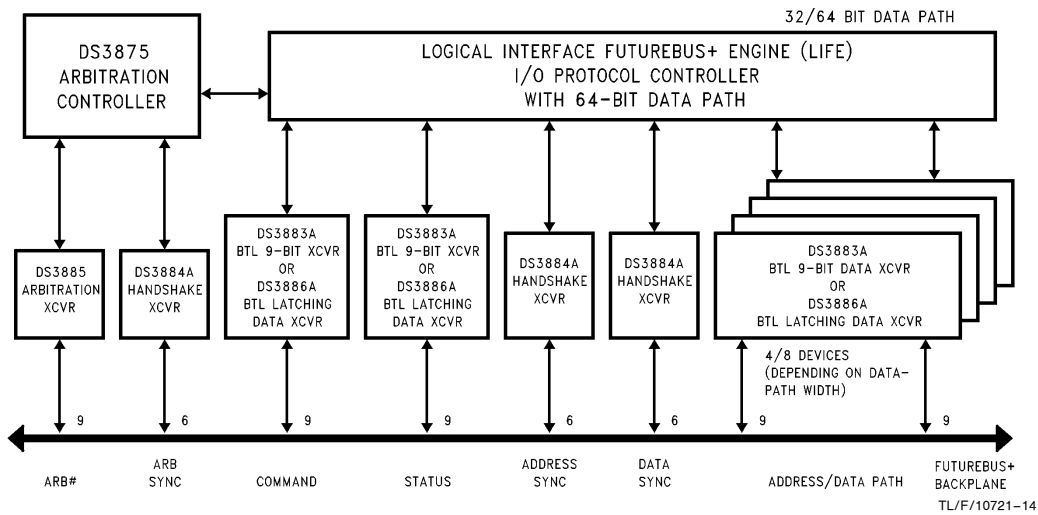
32/64 BIT DATA PATH

DS3875 ARBITRATION CONTROLLER

LOGICAL INTERFACE FUTUREBUS+ ENGINE (LIFE) I/O PROTOCOL CONTROLLER WITH 64-BIT DATA PATH

DS3885 ARBITRATION XCVR

DS3884A HANDSHAKE XCVR

DS3883A BTL 9-BIT XCVR OR DS3886A BTL LATCHING DATA XCVR

DS3883A BTL 9-BIT XCVR OR DS3886A BTL LATCHING DATA XCVR

DS3884A HANDSHAKE XCVR

DS3884A HANDSHAKE XCVR

DS3883A BTL 9-BIT DATA XCVR OR DS3886A BTL LATCHING DATA XCVR

4/8 DEVICES (DEPENDING ON DATA-PATH WIDTH)

9

6

9

9

6

6

9

9

ARB#

ARB SYNC

COMMAND

STATUS

ADDRESS SYNC

DATA SYNC

ADDRESS/DATA PATH

FUTUREBUS+ BACKPLANE

TL/F/10721–14